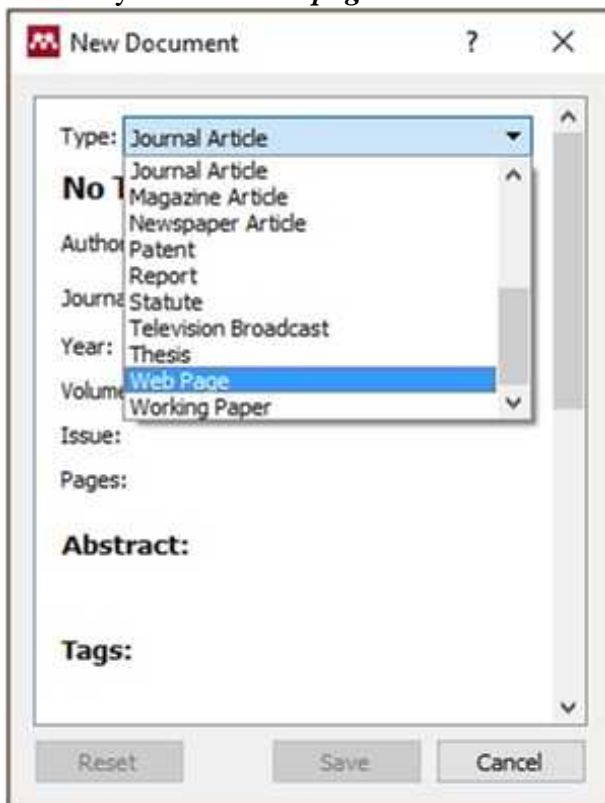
New Document ? ×

Type: Journal Article

Journal Article
Magazine Article
Newspaper Article
Patent
Report
Statute
Television Broadcast
Thesis
Web Page
Working Paper

No T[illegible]

Autho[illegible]

Journa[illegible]

Year:

Volum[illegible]

Issue:

Pages:

Abstract:

Tags:

Reset Save Cancel